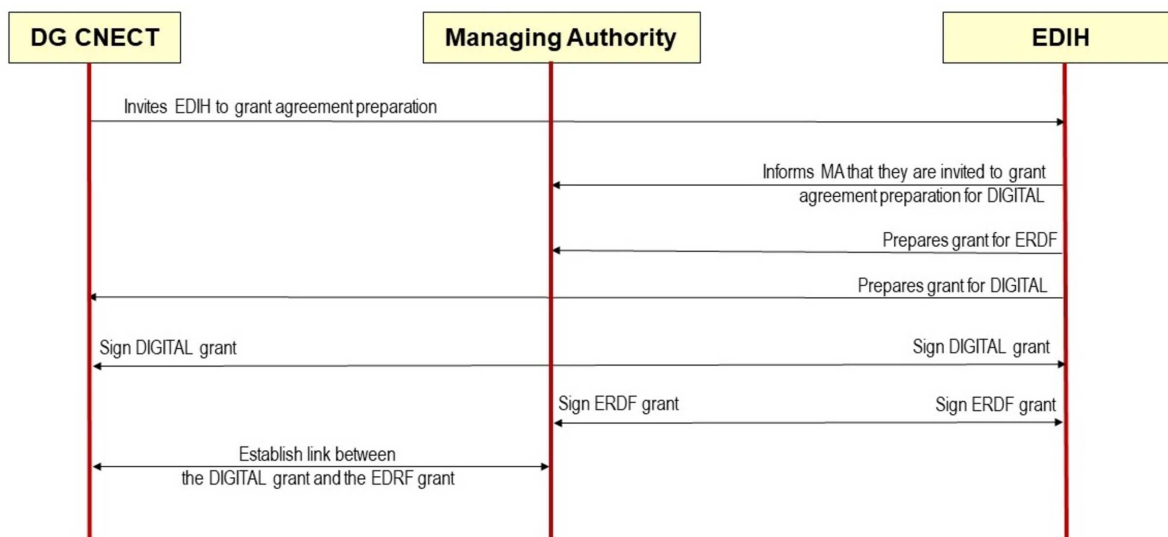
DG CNECT

Managing Authority

EDIH

Invites EDIH to grant agreement preparation

Informs MA that they are invited to grant agreement preparation for DIGITAL

Prepares grant for ERDF

Prepares grant for DIGITAL

Sign DIGITAL grant

Sign DIGITAL grant

Sign ERDF grant

Sign ERDF grant

Establish link between the DIGITAL grant and the EDRF grant